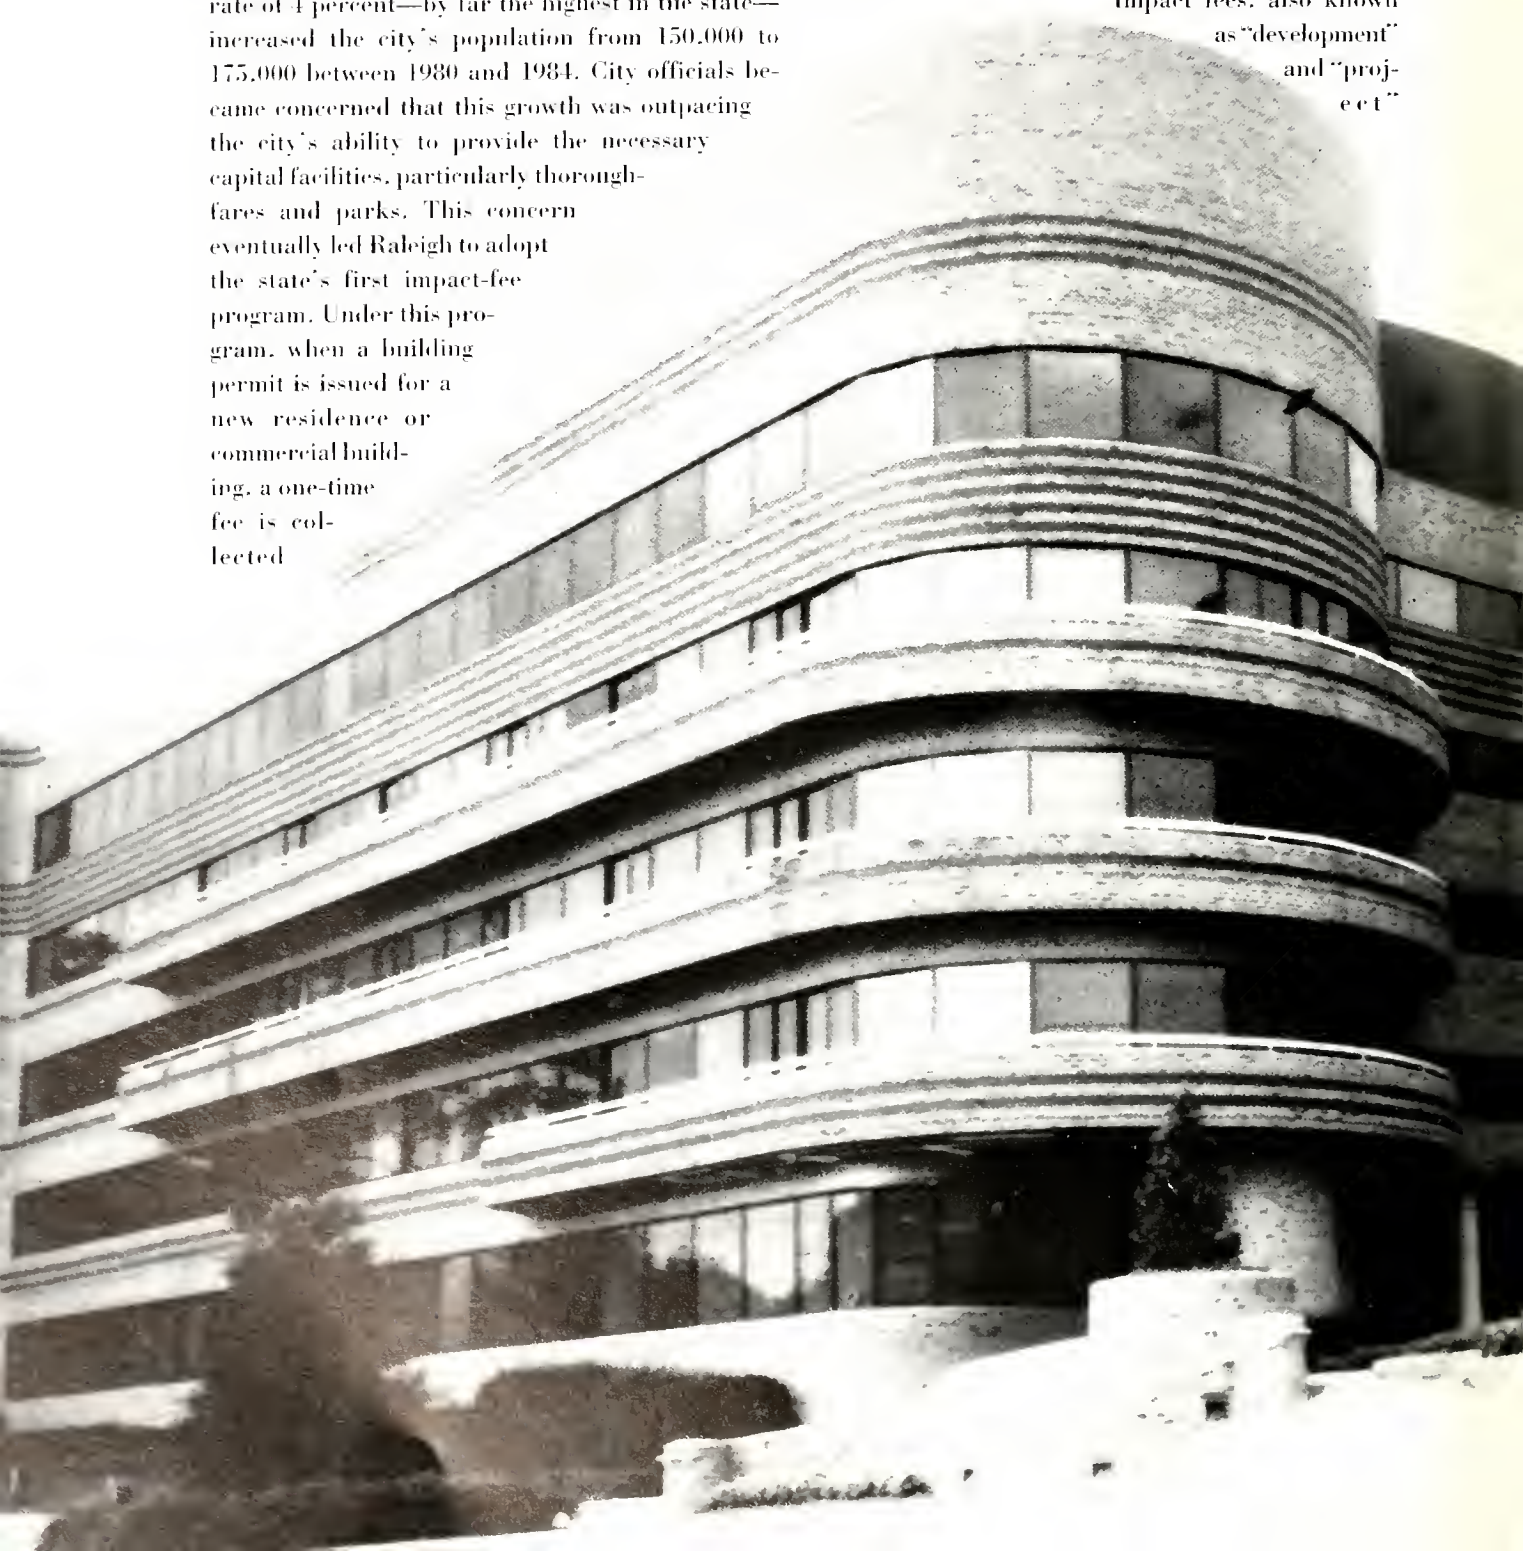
rate of 4 percent—by far the highest in the state—increased the city's population from 150,000 to 175,000 between 1980 and 1984. City officials became concerned that this growth was outpacing the city's ability to provide the necessary capital facilities, particularly thoroughfares and parks. This concern eventually led Raleigh to adopt the state's first impact-fee program. Under this program, when a building permit is issued for a new residence or commercial building, a one-time fee is collected

impact fees, also known as "development" and "project"